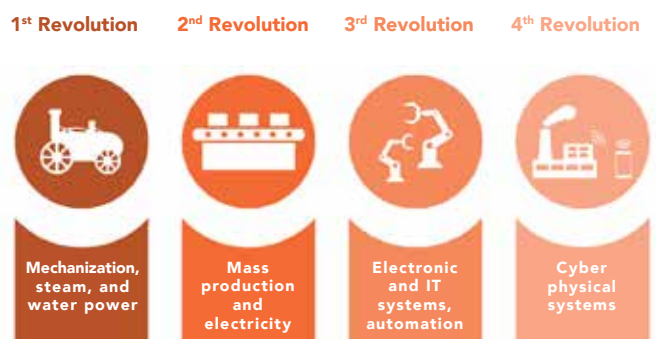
1$^{st}$ Revolution

Mechanization, steam, and water power

2$^{nd}$ Revolution

Mass production and electricity

3$^{rd}$ Revolution

Electronic and IT systems, automation

4$^{th}$ Revolution

Cyber physical systems